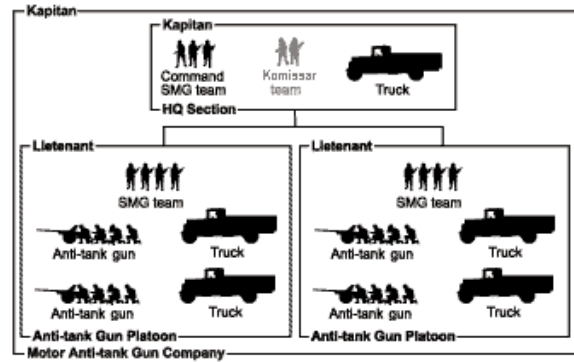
Kapitan

Kapitan

Command SMG team

Komissar team

Truck

HQ Section

Lietenant

SMG team

Anti-tank gun

Truck

Anti-tank gun

Truck

Anti-tank Gun Platoon

Lietenant

SMG team

Anti-tank gun

Truck

Anti-tank gun

Truck

Anti-tank Gun Platoon

Motor Anti-tank Gun Company